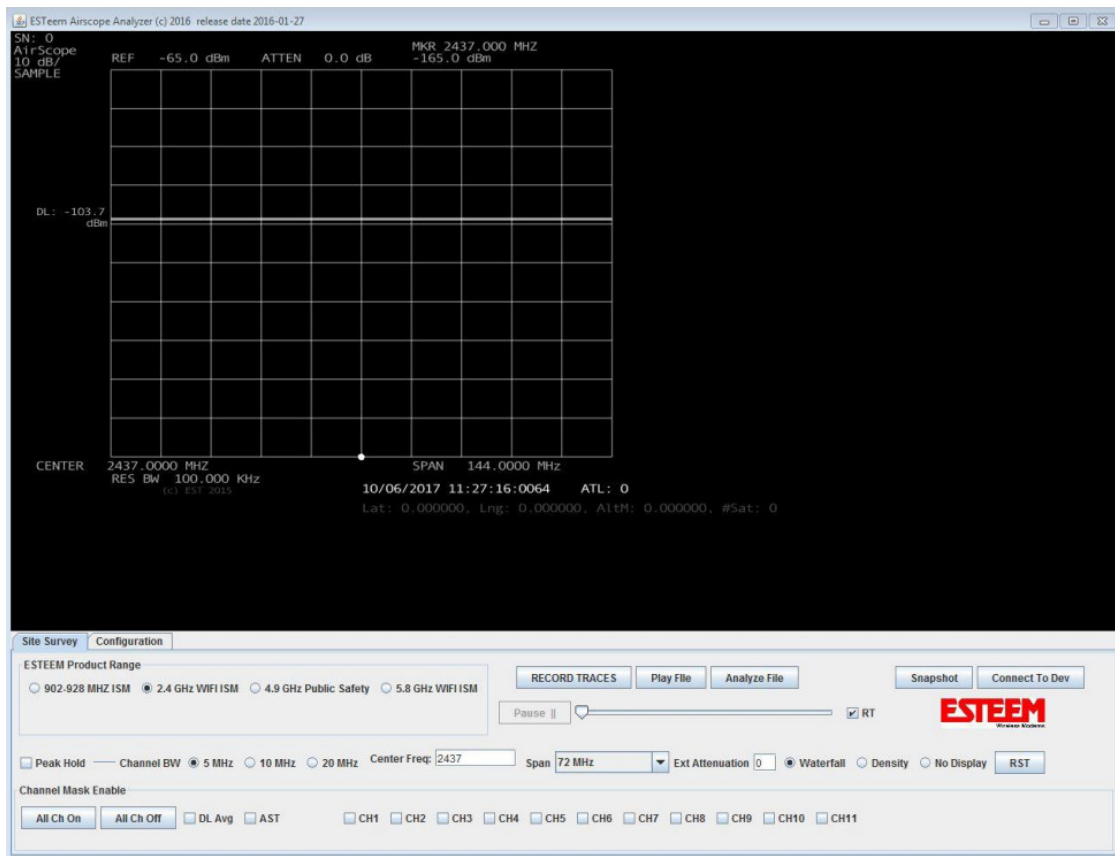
ESTeem Airscope Analyzer (c) 2016 release date 2016-01-27

SN: 0
AirScope
10 dB/
SAMPLE

REF -65.0 dBm ATTEN 0.0 dB

MKR 2437.000 MHZ
-165.0 dBm

DL: -103.7
dBm

CENTER 2437.0000 MHZ
RES BW 100.000 KHz
(c) EST 2015

SPAN 144.0000 MHz

10/06/2017 11:27:16:0064 ATL: 0

Lat: 0.000000, Lng: 0.000000, AltM: 0.000000, #Sat: 0

Site Survey Configuration

ESTEEM Product Range

902-928 MHZ ISM 2.4 GHz WIFI ISM 4.9 GHz Public Safety 5.8 GHz WIFI ISM

RECORD TRACES Play File Analyze File

Snapshot Connect To Dev

Pause || RT

ESTEEM
Wireless Modems

Peak Hold Channel BW 5 MHz 10 MHz 20 MHz Center Freq: 2437 Span 72 MHz Ext Attenuation 0 Waterfall Density No Display RST

Channel Mask Enable

All Ch On All Ch Off DL Avg AST CH1 CH2 CH3 CH4 CH5 CH6 CH7 CH8 CH9 CH10 CH11